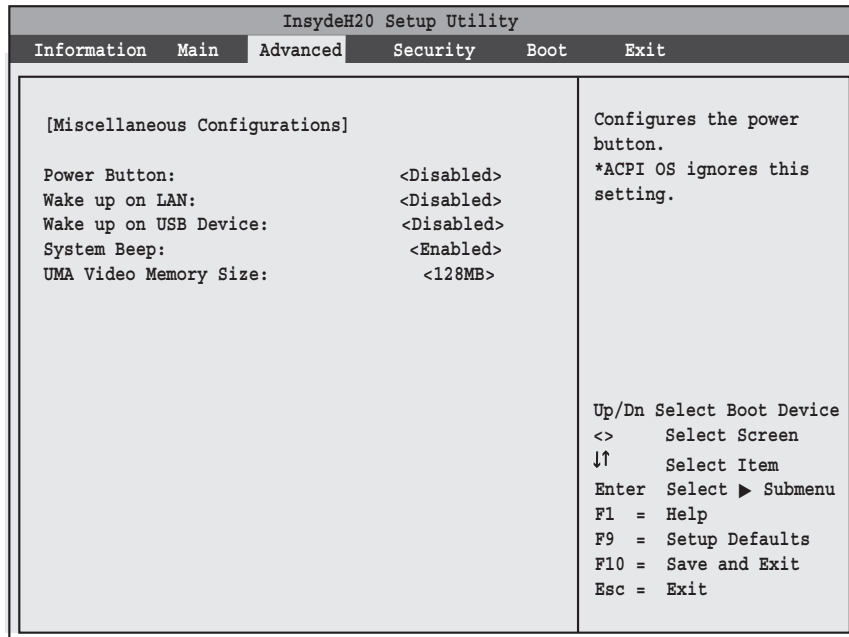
InsydeH20 Setup Utility

Information Main Advanced Security Boot Exit

[Miscellaneous Configurations]

Power Button: <Disabled>
Wake up on LAN: <Disabled>
Wake up on USB Device: <Disabled>
System Beep: <Enabled>
UMA Video Memory Size: <128MB>

Configures the power button.
*ACPI OS ignores this setting.

Up/Dn Select Boot Device
<> Select Screen
↓↑ Select Item
Enter Select ▶ Submenu
F1 = Help
F9 = Setup Defaults
F10 = Save and Exit
Esc = Exit